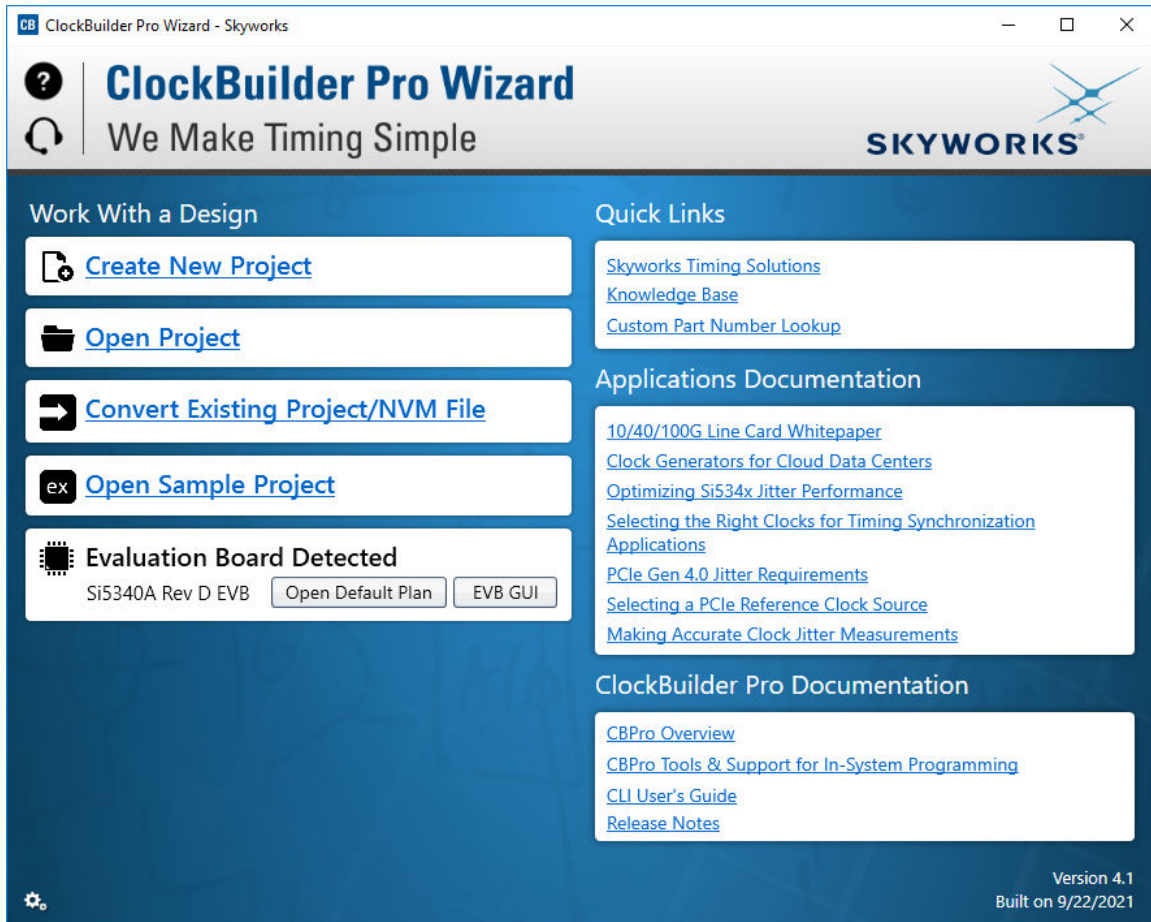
CB ClockBuilder Pro Wizard - Skyworks

ClockBuilder Pro Wizard
We Make Timing Simple

SKYWORKS

Work With a Design

Create New Project

Open Project

Convert Existing Project/NVM File

ex Open Sample Project

Evaluation Board Detected
Si5340A Rev D EVB Open Default Plan EVB GUI

Quick Links

Skyworks Timing Solutions
Knowledge Base
Custom Part Number Lookup

Applications Documentation

10/40/100G Line Card Whitepaper
Clock Generators for Cloud Data Centers
Optimizing Si534x Jitter Performance
Selecting the Right Clocks for Timing Synchronization Applications
PCIe Gen 4.0 Jitter Requirements
Selecting a PCIe Reference Clock Source
Making Accurate Clock Jitter Measurements

ClockBuilder Pro Documentation

CBPro Overview
CBPro Tools & Support for In-System Programming
CLI User's Guide
Release Notes

Version 4.1
Built on 9/22/2021